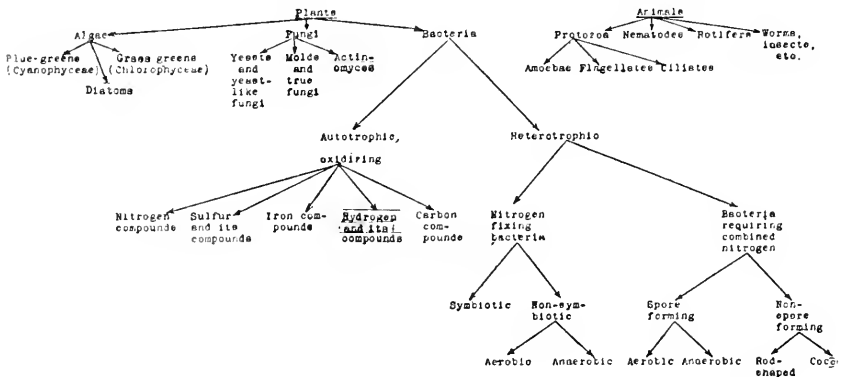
Plants
Algae
Blue-greens (Cyanophyceae)
Grass greens (Chlorophyceae)
Diatoms
Fungi
Yeasts and yeast-like fungi
Molds and true fungi
Actinomyces
Bacteria

Animals
Protozoa
Amoebae
Flagellates
Ciliates
Nematodes
Rotifers
Worms, insects, etc.

Autotrophic, oxidizing
Nitrogen compounds
Sulfur and its compounds
Iron compounds
Hydrogen and its compounds
Carbon compounds

Heterotrophic
Nitrogen fixing bacteria
Symbiotic
Non-symbiotic
Aerobic
Anaerobic
Bacteria requiring combined nitrogen
Spore forming
Aerobic
Anaerobic
Non-spore forming
Rod-shaped
Cocc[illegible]